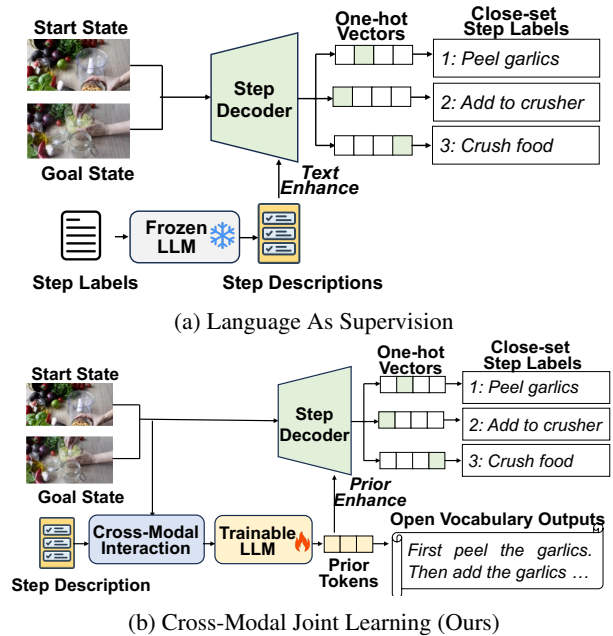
Start State

Goal State

Step Decoder

One-hot Vectors

Close-set Step Labels

1: Peel garlics

2: Add to crusher

3: Crush food

Text Enhance

Frozen LLM

Step Labels

Step Descriptions

(a) Language As Supervision

Start State

Goal State

Step Decoder

One-hot Vectors

Close-set Step Labels

1: Peel garlics

2: Add to crusher

3: Crush food

Prior Enhance

Cross-Modal Interaction

Trainable LLM

Prior Tokens

Open Vocabulary Outputs

First peel the garlics. Then add the garlics …

Step Description

(b) Cross-Modal Joint Learning (Ours)